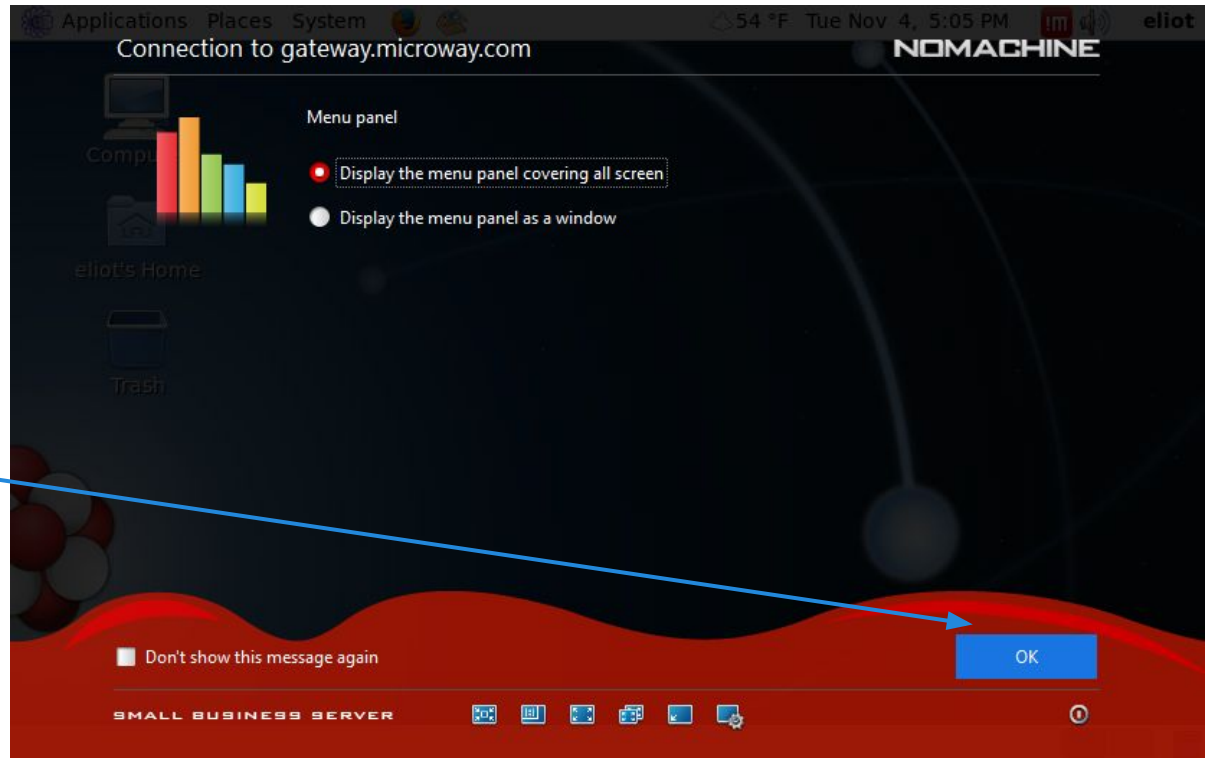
Applications Places System 54 °F Tue Nov 4, 5:05 PM eliot

Connection to gateway.microway.com

NOMACHINE

Compu

eliot's Home

Trash

Menu panel

Display the menu panel covering all screen

Display the menu panel as a window

Don't show this message again

OK

SMALL BUSINESS SERVER